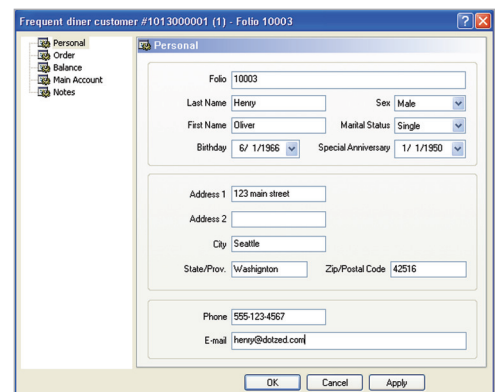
Frequent diner customer #1013000001 (1) - Folio 10003

Personal
Order
Balance
Main Account
Notes

Personal

Folio 10003
Last Name Henry
Sex Male
First Name Oliver
Marital Status Single
Birthday 6/ 1/1966
Special Anniversary 1/ 1/1950

Address 1 123 main street
Address 2
City Seattle
State/Prov. Washignton
Zip/Postal Code 42516

Phone 555-123-4567
E-mail henry@dotzed.com

OK
Cancel
Apply